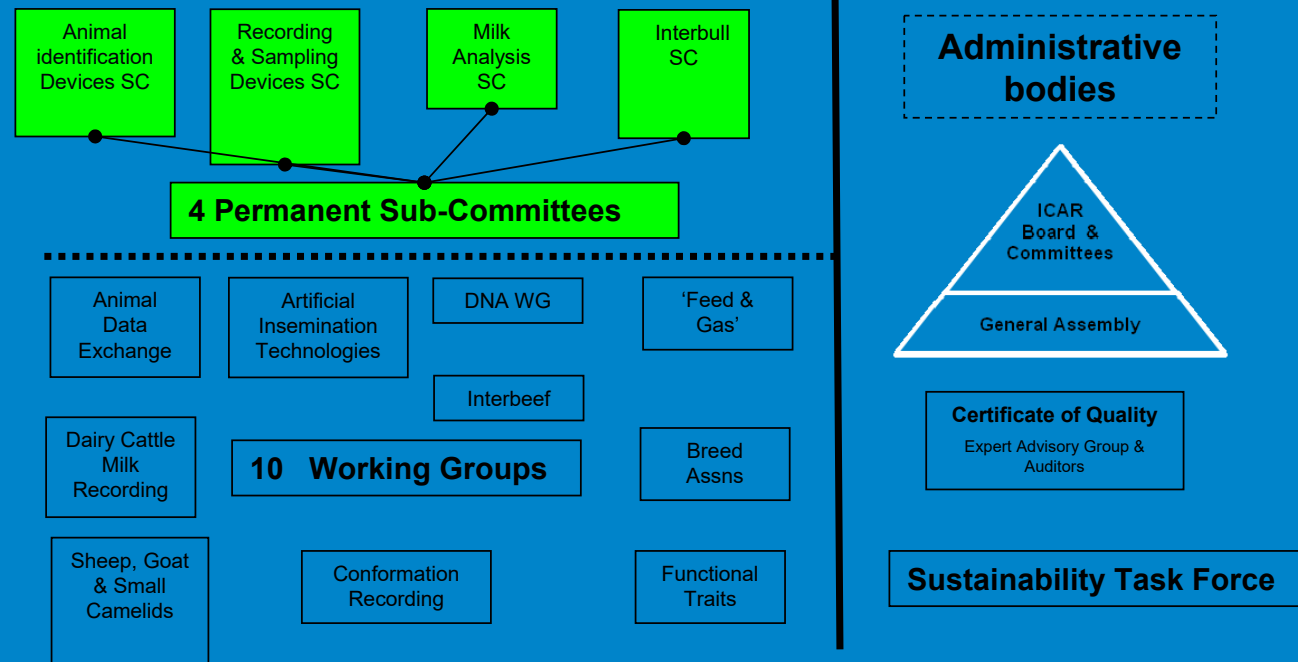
Animal identification Devices SC

Recording & Sampling Devices SC

Milk Analysis SC

Interbull SC

4 Permanent Sub-Committees

Administrative bodies

ICAR Board & Committees

General Assembly

Animal Data Exchange

Artificial Insemination Technologies

DNA WG

'Feed & Gas'

Interbeef

Dairy Cattle Milk Recording

10 Working Groups

Breed Assns

Certificate of Quality
Expert Advisory Group & Auditors

Sheep, Goat & Small Camelids

Conformation Recording

Functional Traits

Sustainability Task Force